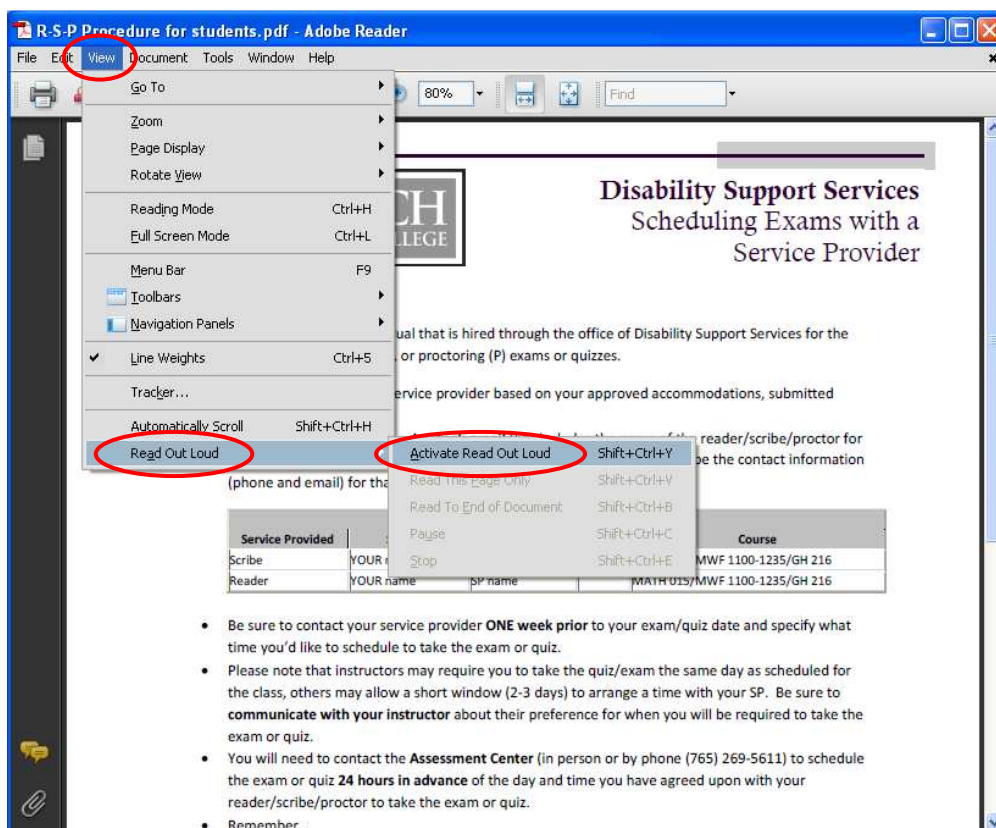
R-S-P Procedure for students.pdf - Adobe Reader

File Edit View Document Tools Window Help

80%

Find

Go To
Zoom
Page Display
Rotate View
Reading Mode Ctrl+H
Full Screen Mode Ctrl+L
Menu Bar F9
Toolbars
Navigation Panels
Line Weights Ctrl+5
Tracker...
Automatically Scroll Shift+Ctrl+H
Read Out Loud

Activate Read Out Loud Shift+Ctrl+Y
Read This Page Only Shift+Ctrl+V
Read To End of Document Shift+Ctrl+B
Pause Shift+Ctrl+C
Stop Shift+Ctrl+E

CH
LLEGE

Disability Support Services
Scheduling Exams with a Service Provider

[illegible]ual that is hired through the office of Disability Support Services for the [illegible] or proctoring (P) exams or quizzes.

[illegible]ervice provider based on your approved accommodations, submitted

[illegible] reader/scribe/proctor for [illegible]e the contact information (phone and email) for tha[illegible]

| Service Provided | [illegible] | | | Course |
|---|---|---|---|---|
| Scribe | YOUR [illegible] | | | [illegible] MWF 1100-1235/GH 216 |
| Reader | YOUR name | SP name | | MATH 015/MWF 1100-1235/GH 216 |

• Be sure to contact your service provider **ONE week prior** to your exam/quiz date and specify what time you'd like to schedule to take the exam or quiz.
• Please note that instructors may require you to take the quiz/exam the same day as scheduled for the class, others may allow a short window (2-3 days) to arrange a time with your SP. Be sure to **communicate with your instructor** about their preference for when you will be required to take the exam or quiz.
• You will need to contact the **Assessment Center** (in person or by phone (765) 269-5611) to schedule the exam or quiz **24 hours in advance** of the day and time you have agreed upon with your reader/scribe/proctor to take the exam or quiz.
• Remember